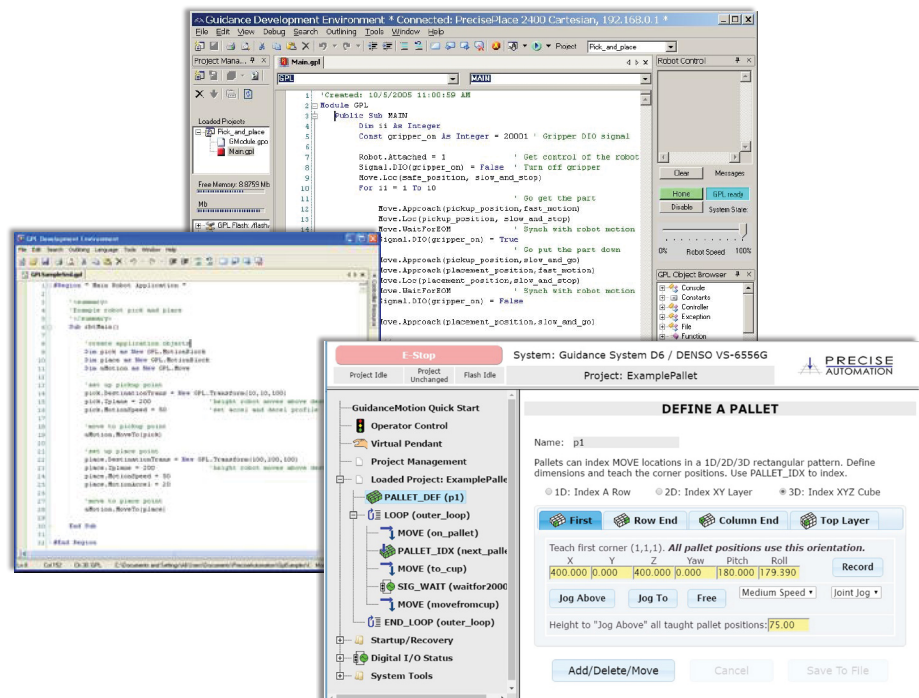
Guidance Development Environment * Connected: PrecisePlace 2400 Cartesian, 192.168.0.1 *

File Edit View Debug Search Outlining Tools Window Help

Project Fick_and_place

Project Mana...

Main.gpl

GPL MAIN

Robot Control

Loaded Projects
Pick_and_place
GModule.gpo
Main.gpo

Free Memory: 8.8759 Mb

Mb

GPL Flash: /flash/

1 'Created: 10/5/2005 11:00:59 AM
2 Module GPL
3 Public Sub MAIN
4 Dim ii As Integer
5 Const gripper_on As Integer = 20001 ' Gripper DIO signal
6
7 Robot.Attached = 1 ' Get control of the robot
8 Signal.DIO(gripper_on) = False ' Turn off gripper
9 Move.Loc(safe_position, slow_and_stop)
10 For ii = 1 To 10
11
12 ' Go get the part
13 Move.Appcoach(pickup_position,fast_motion)
14 Move.Loc(pickup_position, slow_and_stop)
15 Move.WaitForEOM ' Synch with robot motion
Signal.DIO(gripper_on) = True
' Go put the part down
Move.Approach(pickup_position,slow_and_go)
Move.Approach(placement_position,fast_motion)
Move.Loc(placement_position,slow_and_stop)
Move.WaitForEOM ' Synch with robot motion
Signal.DIO(gripper_on) = False

Move.Appcoach(placement_position,slow_and_go)

Clear Messages

Home GPL ready

Disable System State

0% Robot Speed 100%

GPL Object Browser
Console
Constants
Controller
Exception
File
Function

GPL Development Environment

File Edit Search Outlining Language Tools Window Help

GPL Samplerbnd.gpl

#Region " Main Robot Application "
'<summary>
'Example robot pick and place
'</summary>
Sub rbtMain()
'create application objects
Dim pick as New GPL.MotionBlock
Dim place as New GPL.MotionBlock
Dim aMotion as New GPL.Move
'set up pickup point
pick.DestinationTrans = New GPL.Transform(10,10,100)
pick.Zplane = 200 'height robot moves above des
pick.MotionSpeed = 50 'set accel and decel profile
'move to pickup point
aMotion.MoveTo(pick)
'set up place point
place.DestinationTrans = New GPL.Transform(100,200,100)
place.Zplane = 200 'height robot moves above des
place.MotionSpeed = 50
place.MotionAccel = 20
'move to place point
aMotion.MoveTo(place)
End Sub
#End Region

E-Stop
System: Guidance System D6 / DENSO VS-6556G
PRECISE AUTOMATION
Project Idle | Project Unchanged | Flash Idle
Project: ExamplePallet

GuidanceMotion Quick Start
Operator Control
Virtual Pendant
Project Management
Loaded Project: ExamplePalle
PALLET_DEF (p1)
LOOP (outer_loop)
MOVE (on_pallet)
PALLET_IDX (next_palle
MOVE (to_cup)
SIG_WAIT (waitfor2000
MOVE (movefromcup)
END_LOOP (outer_loop)
Startup/Recovery
Digital I/O Status
System Tools

DEFINE A PALLET

Name: p1

Pallets can index MOVE locations in a 1D/2D/3D rectangular pattern. Define dimensions and teach the corner positions. Use PALLET_IDX to index.

1D: Index A Row 2D: Index XY Layer 3D: Index XYZ Cube

First | Row End | Column End | Top Layer

Teach first corner (1,1,1). All pallet positions use this orientation.

| X | Y | Z | Yaw | Pitch | Roll |
|---|---|---|---|---|---|
| 400.000 | 0.000 | 400.000 | 0.000 | 180.000 | 179.390 |

Record

Jog Above | Jog To | Free | Medium Speed | Joint Jog

Height to "Jog Above" all taught pallet positions: 75.00

Add/Delete/Move | Cancel | Save To File